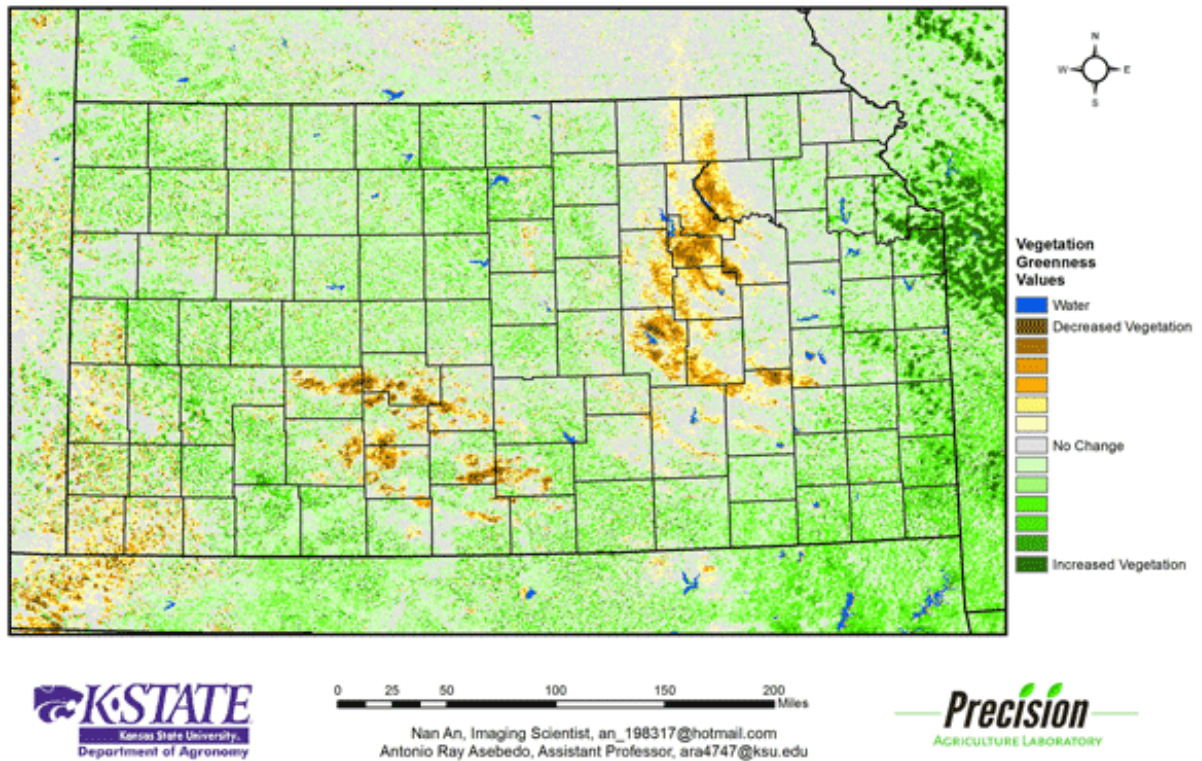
N
W E
S

Vegetation Greenness Values
Water
Decreased Vegetation
No Change
Increased Vegetation

K-STATE
Kansas State University
Department of Agronomy

0 25 50 100 150 200 Miles

Nan An, Imaging Scientist, an_198317@hotmail.com
Antonio Ray Asebedo, Assistant Professor, ara4747@ksu.edu

Precision
Agriculture Laboratory